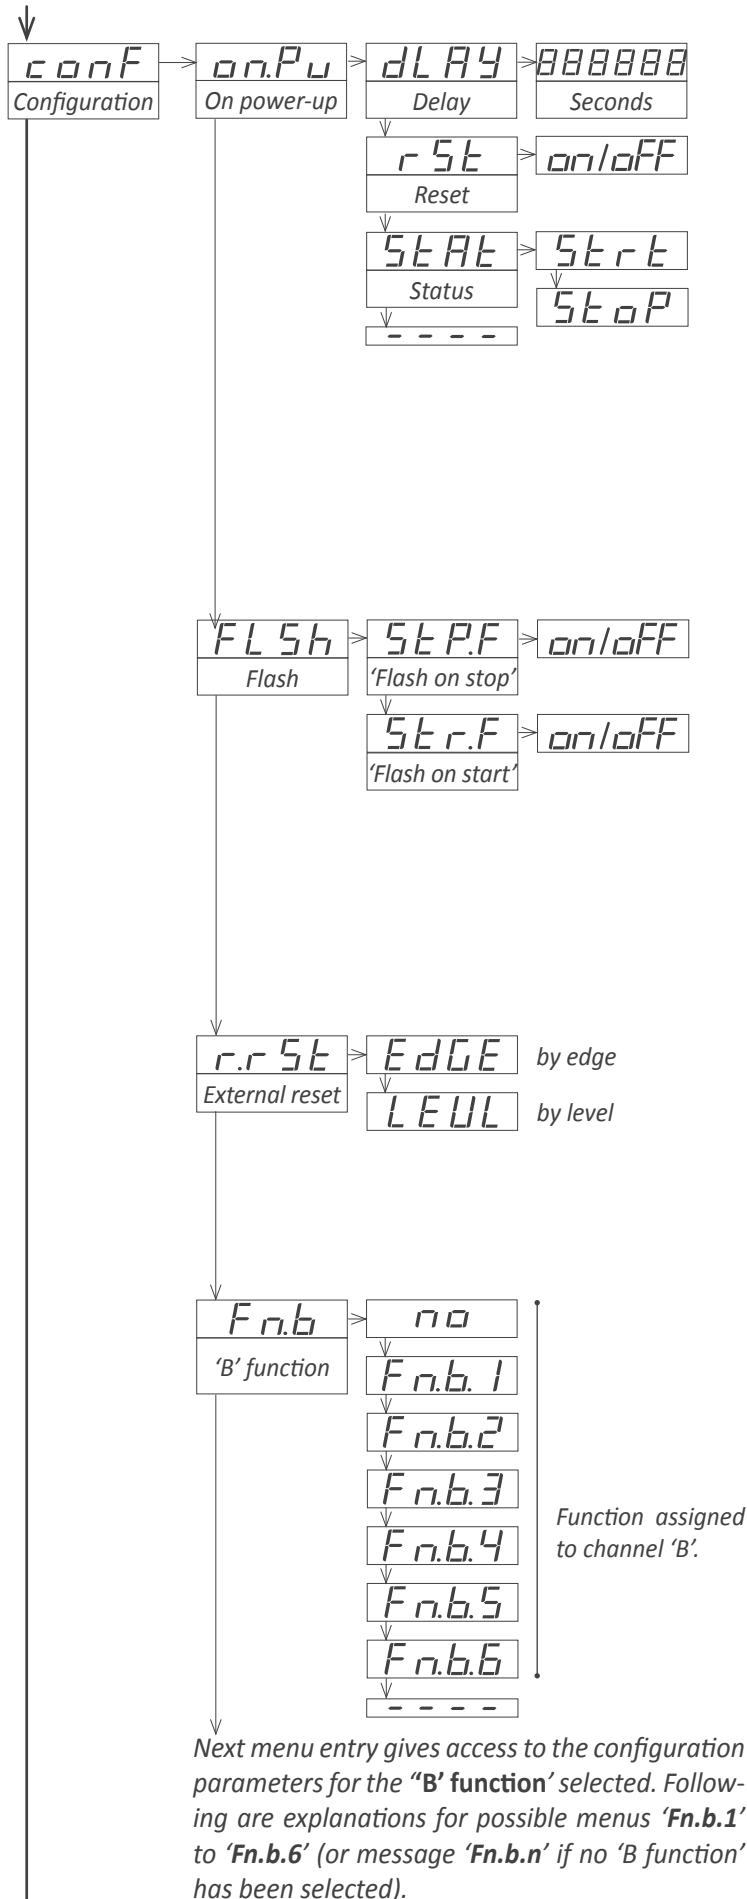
conF
Configuration

on.Pu
On power-up

dLAY
Delay

888888
Seconds

rSt
Reset

on/oFF

StAt
Status

Strt

StoP

----

FLSh
Flash

StP.F
'Flash on stop'

on/oFF

Str.F
'Flash on start'

on/oFF

r.rSt
External reset

EdGE
by edge

LEUL
by level

Fn.b
'B' function

no

Fn.b.1

Fn.b.2

Fn.b.3

Fn.b.4

Fn.b.5

Fn.b.6

----

Function assigned to channel 'B'.

Next menu entry gives access to the configuration parameters for the "**B' function**' selected. Following are explanations for possible menus '**Fn.b.1**' to '**Fn.b.6**' (or message '**Fn.b.n**' if no 'B function' has been selected).